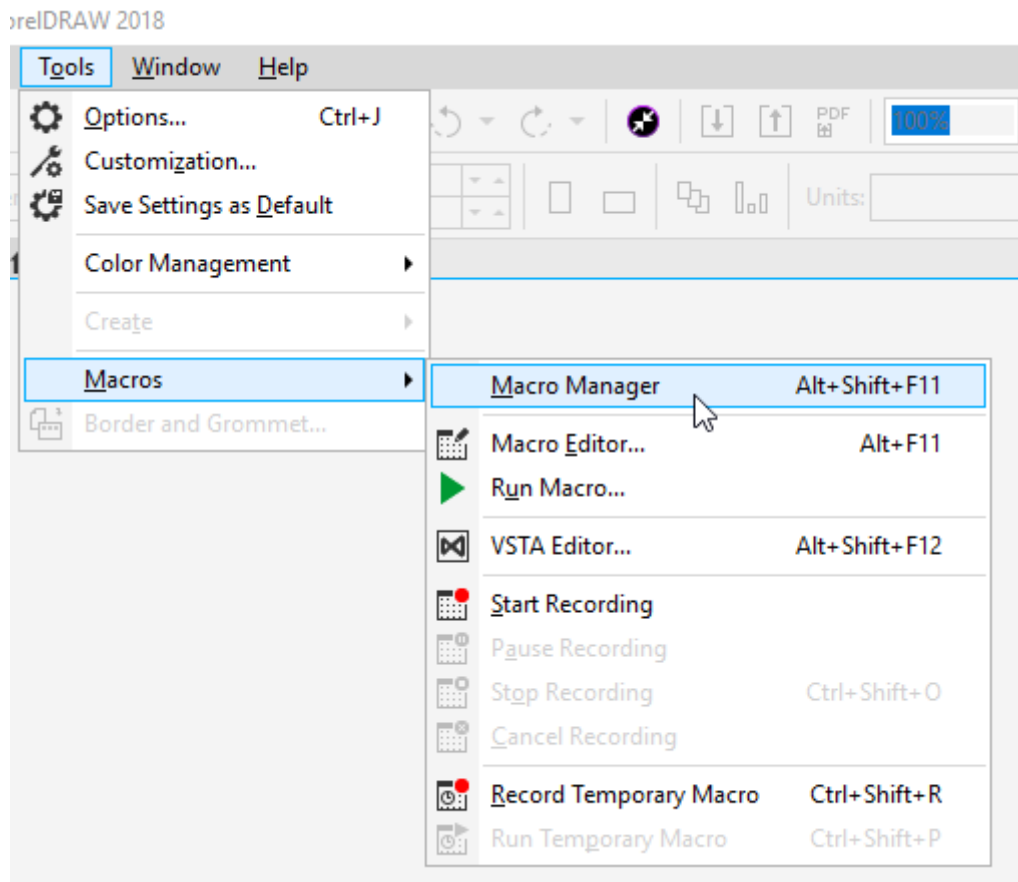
orelDRAW 2018

Tools Window Help

Options... Ctrl+J
Customization...
Save Settings as Default

Color Management

Create

Macros

Border and Grommet...

100%

PDF

Units:

Macro Manager Alt+Shift+F11

Macro Editor... Alt+F11
Run Macro...

VSTA Editor... Alt+Shift+F12

Start Recording
Pause Recording
Stop Recording Ctrl+Shift+O
Cancel Recording

Record Temporary Macro Ctrl+Shift+R
Run Temporary Macro Ctrl+Shift+P